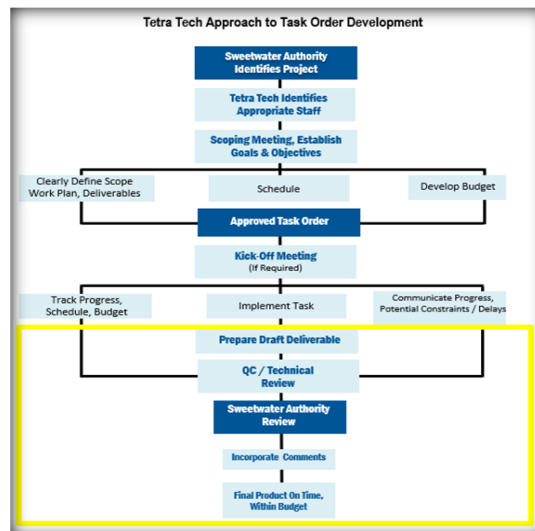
Tetra Tech Approach to Task Order Development

Sweetwater Authority Identifies Project

Tetra Tech Identifies Appropriate Staff

Scoping Meeting, Establish Goals & Objectives

Clearly Define Scope Work Plan, Deliverables

Schedule

Develop Budget

Approved Task Order

Kick-Off Meeting
(If Required)

Track Progress, Schedule, Budget

Implement Task

Communicate Progress, Potential Constraints / Delays

Prepare Draft Deliverable

QC / Technical Review

Sweetwater Authority Review

Incorporate Comments

Final Product On Time, Within Budget